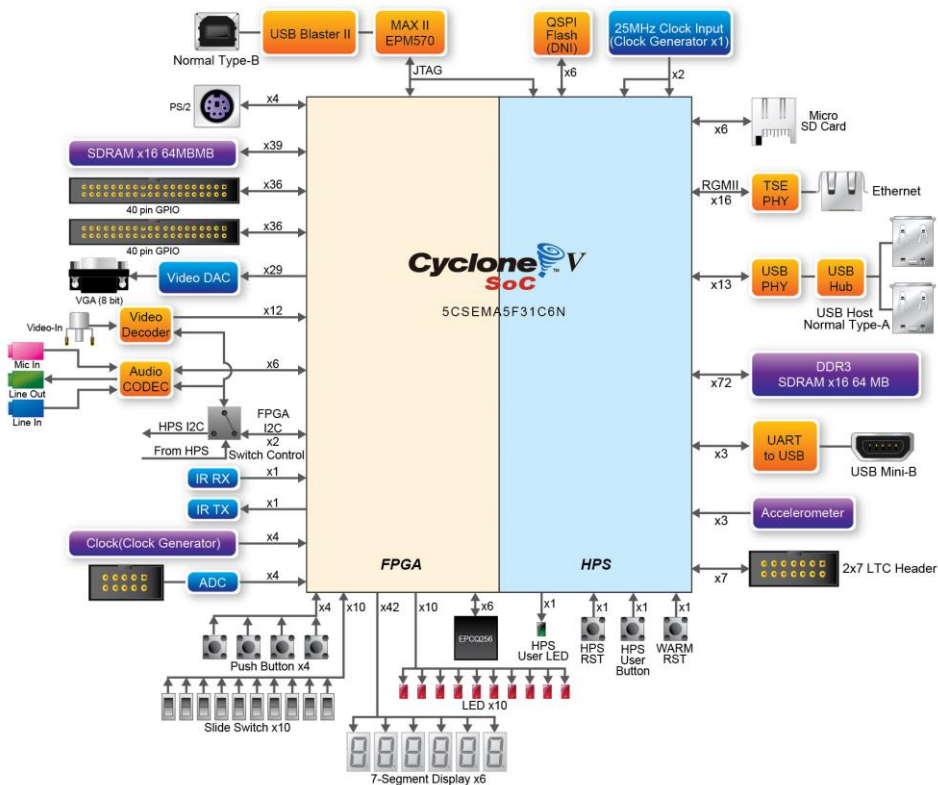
Normal Type-B
USB Blaster II
MAX II EPM570
JTAG
QSPI Flash (DNI)
x6
25MHz Clock Input (Clock Generator x1)
x2
PS/2
x4
SDRAM x16 64MBMB
x39
x36
40 pin GPIO
x36
40 pin GPIO
VGA (8 bit)
Video DAC
x29
Video-In
Video Decoder
x12
Mic In
Line Out
Line In
Audio CODEC
x6
HPS I2C
From HPS
FPGA I2C
x2
Switch Control
IR RX
x1
IR TX
x1
Clock(Clock Generator)
x4
ADC
x4
Cyclone V SoC
5CSEMA5F31C6N
FPGA
HPS
x6
Micro SD Card
RGMII x16
TSE PHY
Ethernet
x13
USB PHY
USB Hub
USB Host Normal Type-A
x72
DDR3 SDRAM x16 64 MB
x3
UART to USB
USB Mini-B
x3
Accelerometer
x7
2x7 LTC Header
x4
x10
x42
x10
x6
EPCQ256
x1
HPS User LED
x1
HPS RST
x1
HPS User Button
x1
WARM RST
Push Button x4
Slide Switch x10
LED x10
7-Segment Display x6